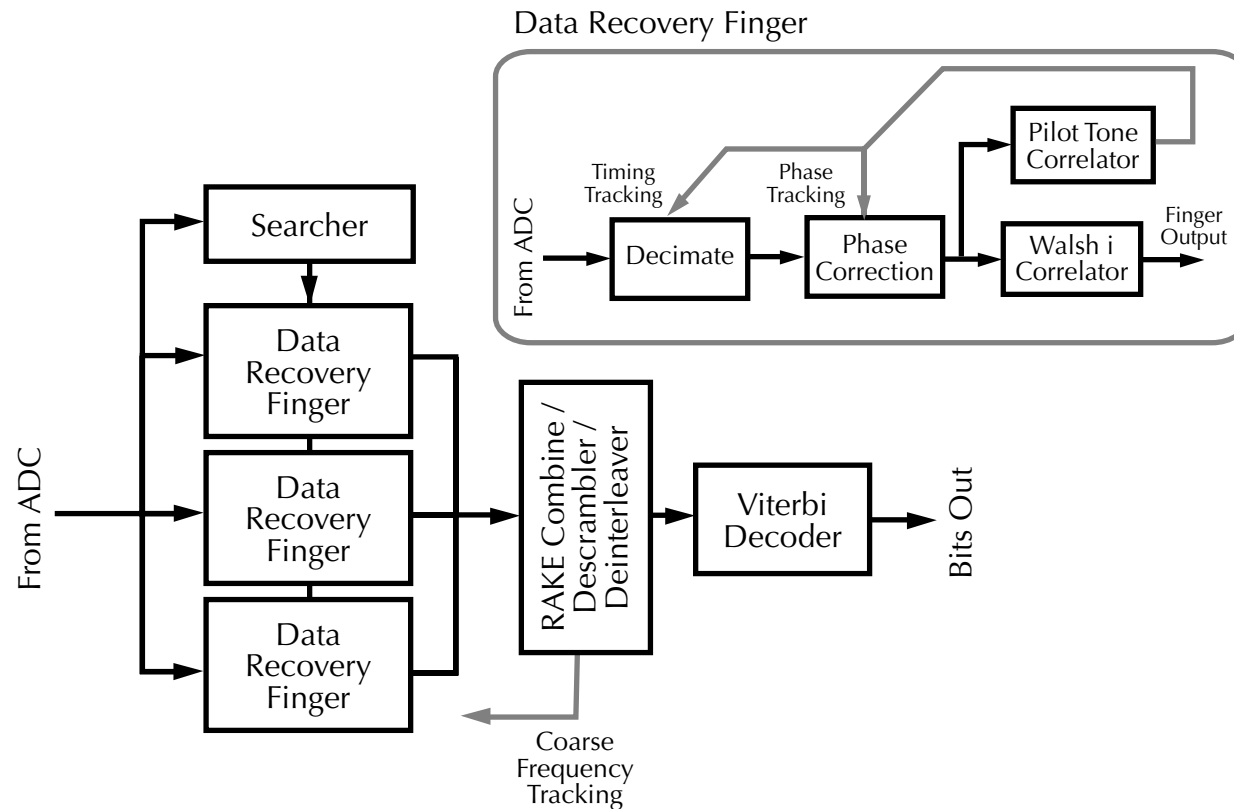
Data Recovery Finger

Pilot Tone Correlator

Timing Tracking

Phase Tracking

From ADC

Decimate

Phase Correction

Walsh i Correlator

Finger Output

Searcher

Data Recovery Finger

Data Recovery Finger

Data Recovery Finger

From ADC

RAKE Combine / Descrambler / Deinterleaver

Viterbi Decoder

Bits Out

Coarse Frequency Tracking